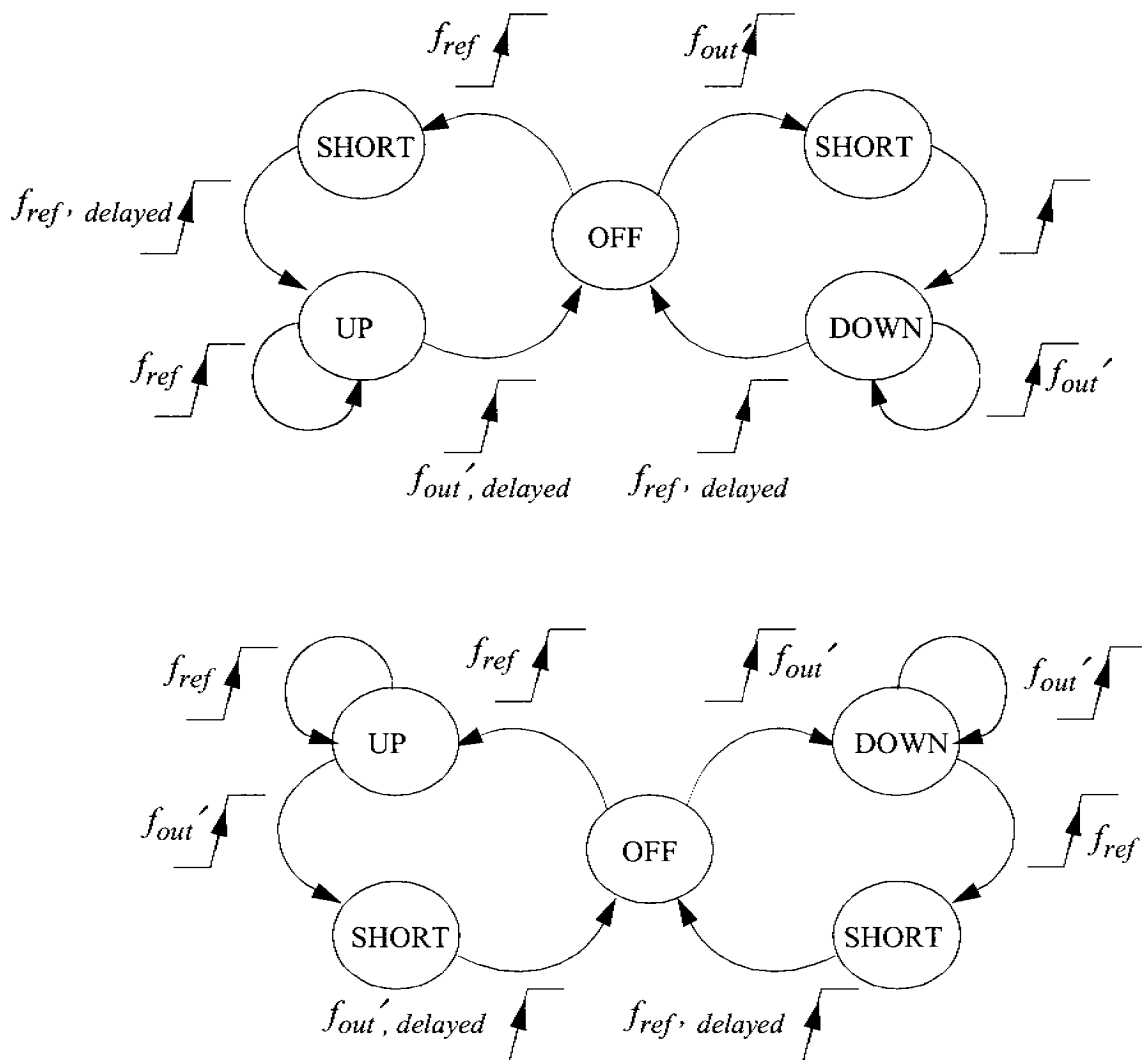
$f_{ref}$

$f_{out}'$

SHORT

SHORT

$f_{ref}$, delayed

OFF

UP

DOWN

$f_{ref}$

$f_{out}'$

$f_{out}'$, delayed

$f_{ref}$, delayed

$f_{ref}$

$f_{ref}$

$f_{out}'$

$f_{out}'$

UP

DOWN

$f_{out}'$

$f_{ref}$

OFF

SHORT

SHORT

$f_{out}'$, delayed

$f_{ref}$, delayed